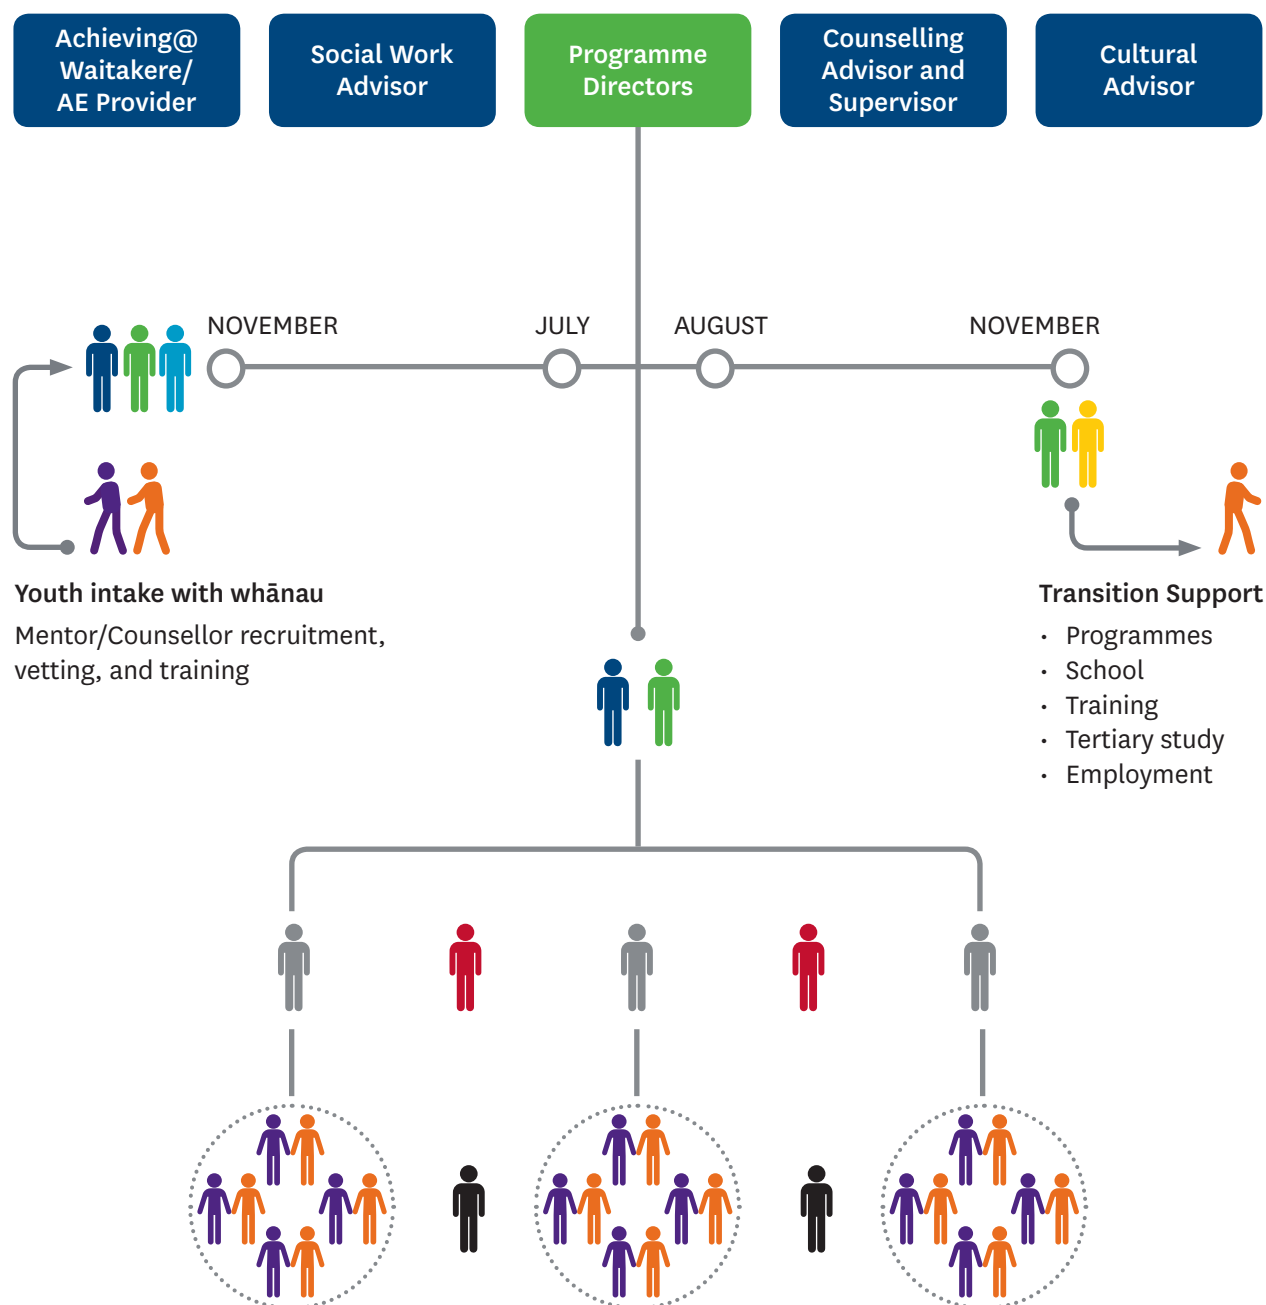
Achieving@ Waitakere/ AE Provider

Social Work Advisor

Programme Directors

Counselling Advisor and Supervisor

Cultural Advisor

NOVEMBER

JULY

AUGUST

NOVEMBER

Youth intake with whānau

Mentor/Counsellor recruitment, vetting, and training

Transition Support

- Programmes
- School
- Training
- Tertiary study
- Employment